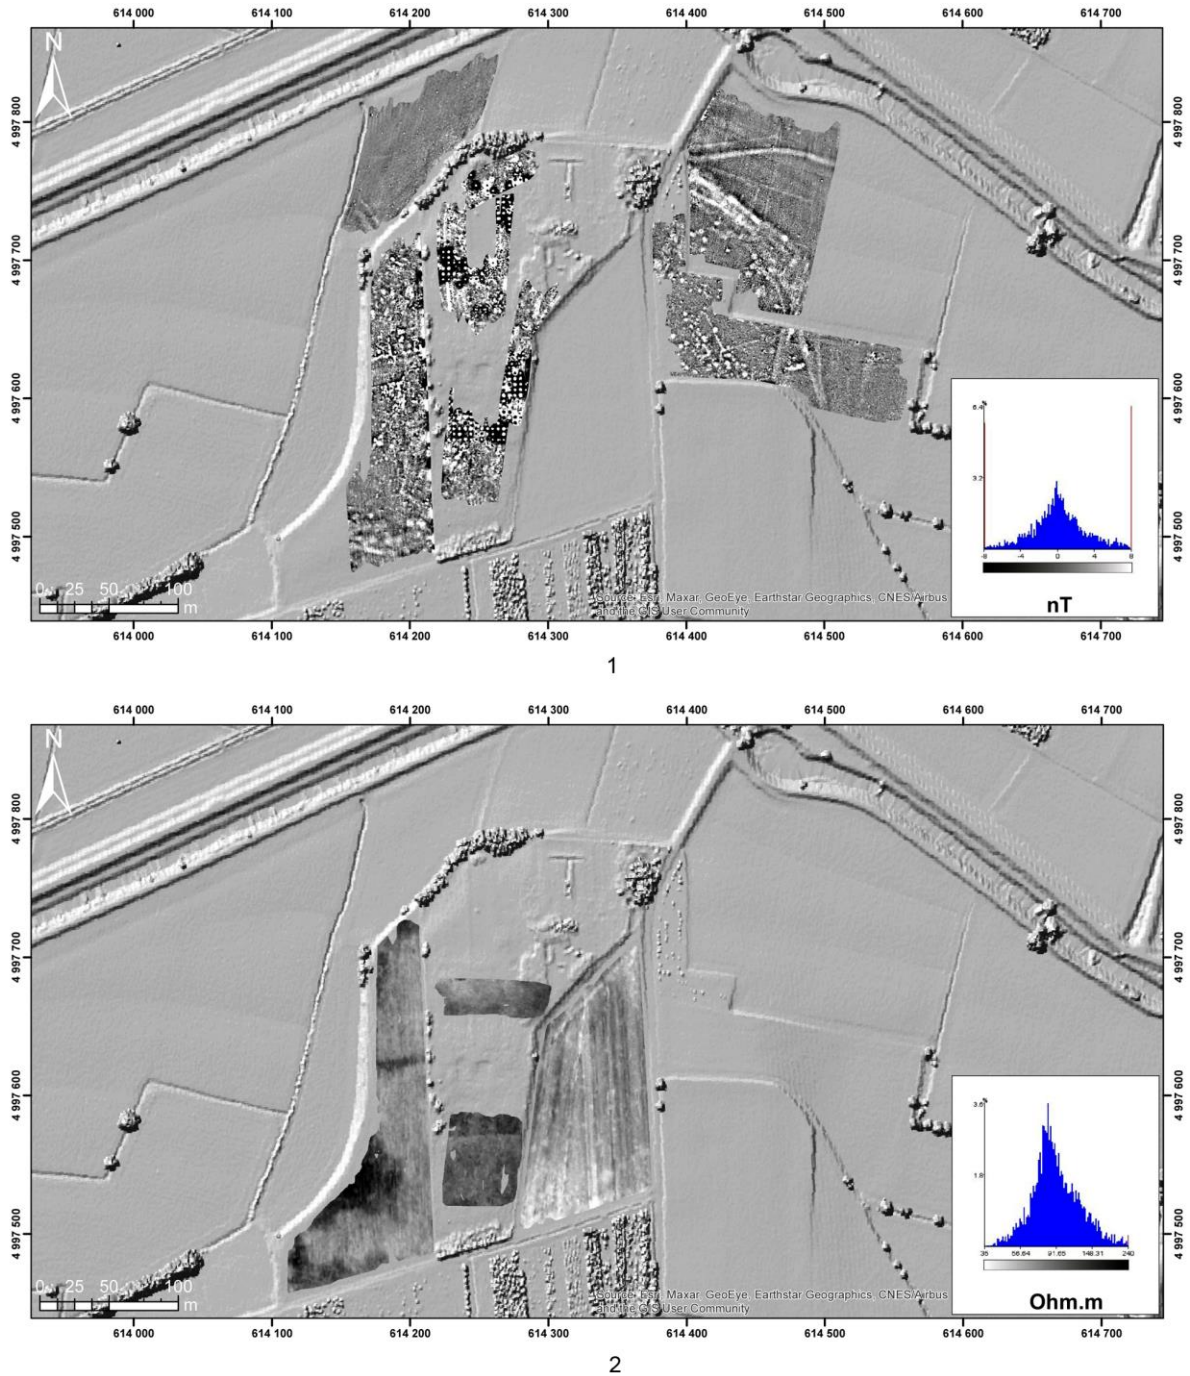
614 000 614 100 614 200 614 300 614 400 614 500 614 600 614 700

N

4 997 800
4 997 700
4 997 600
4 997 500

4 997 800
4 997 700
4 997 600
4 997 500

6.4
3.2
-8 -4 0 4 8

nT

0 25 50 100 m

Source: Esri, Maxar, GeoEye, Earthstar Geographics, CNES/Airbus and the GIS User Community

614 000 614 100 614 200 614 300 614 400 614 500 614 600 614 700

1

614 000 614 100 614 200 614 300 614 400 614 500 614 600 614 700

N

4 997 800
4 997 700
4 997 600
4 997 500

4 997 800
4 997 700
4 997 600
4 997 500

3.8
1.9
35 56.64 91.65 148.31 240

Ohm.m

0 25 50 100 m

Source: Esri, Maxar, GeoEye, Earthstar Geographics, CNES/Airbus and the GIS User Community

614 000 614 100 614 200 614 300 614 400 614 500 614 600 614 700

2